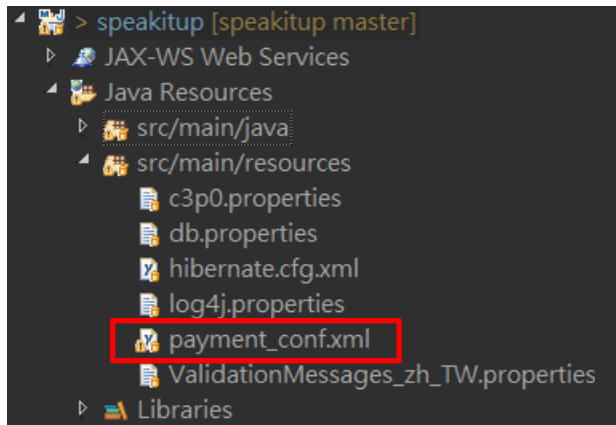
> speakitup [speakitup master]
JAX-WS Web Services
Java Resources
src/main/java
src/main/resources
c3p0.properties
db.properties
hibernate.cfg.xml
log4j.properties
payment_conf.xml
ValidationMessages_zh_TW.properties
Libraries